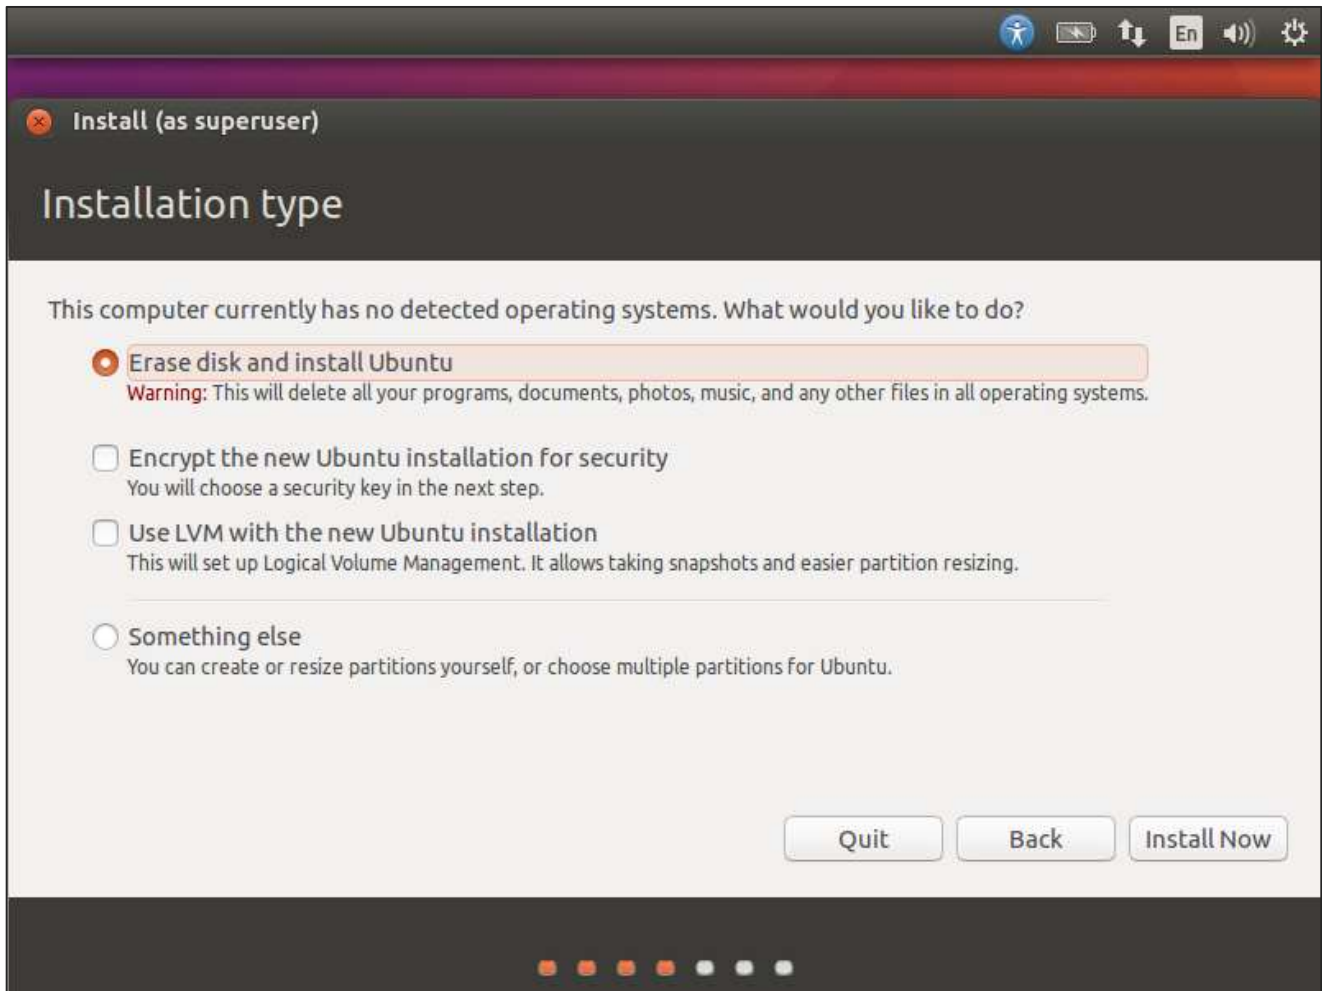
En

Install (as superuser)

Installation type

This computer currently has no detected operating systems. What would you like to do?

Erase disk and install Ubuntu
Warning: This will delete all your programs, documents, photos, music, and any other files in all operating systems.

Encrypt the new Ubuntu installation for security
You will choose a security key in the next step.

Use LVM with the new Ubuntu installation
This will set up Logical Volume Management. It allows taking snapshots and easier partition resizing.

Something else
You can create or resize partitions yourself, or choose multiple partitions for Ubuntu.

Quit Back Install Now